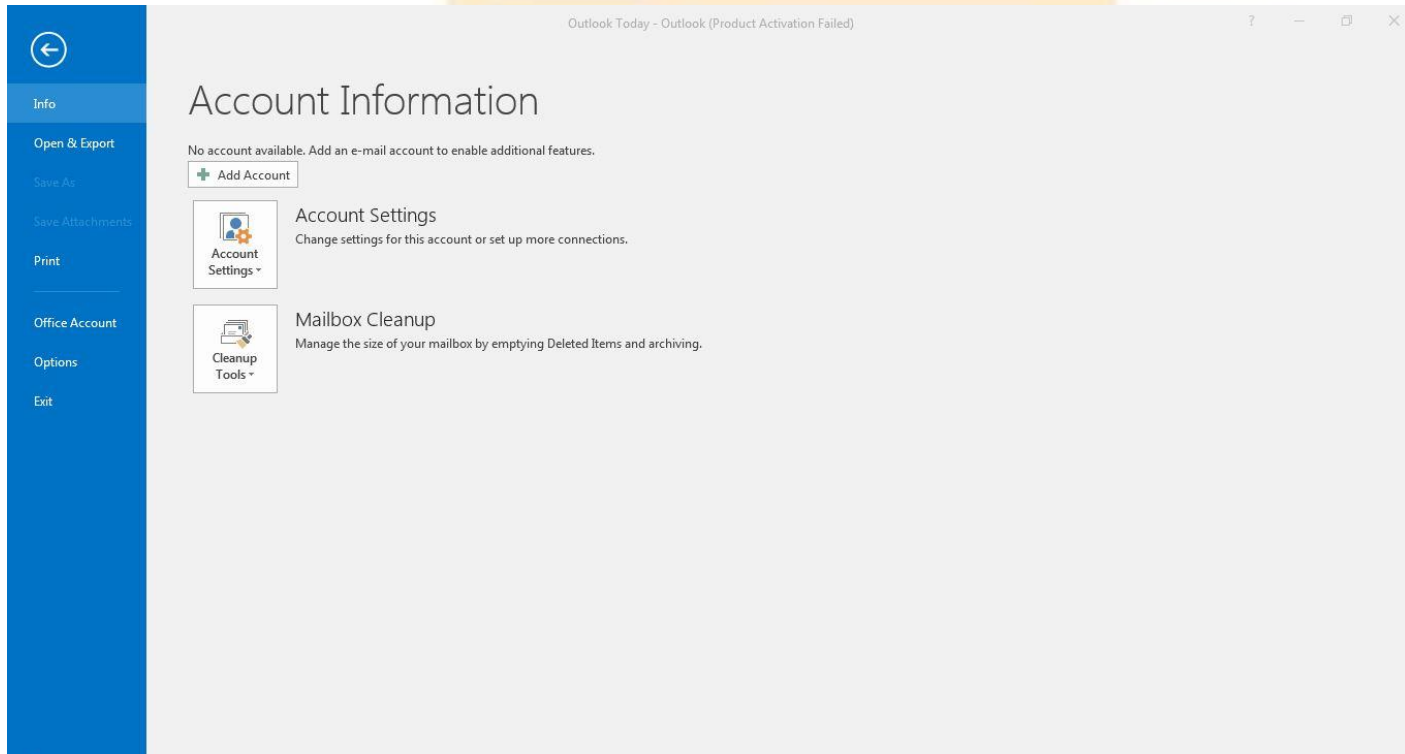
Outlook Today - Outlook (Product Activation Failed)

?

Info

Open & Export

Save As

Save Attachments

Print

Office Account

Options

Exit

Account Information

No account available. Add an e-mail account to enable additional features.

Add Account

Account Settings

Account Settings

Change settings for this account or set up more connections.

Cleanup Tools

Mailbox Cleanup

Manage the size of your mailbox by emptying Deleted Items and archiving.